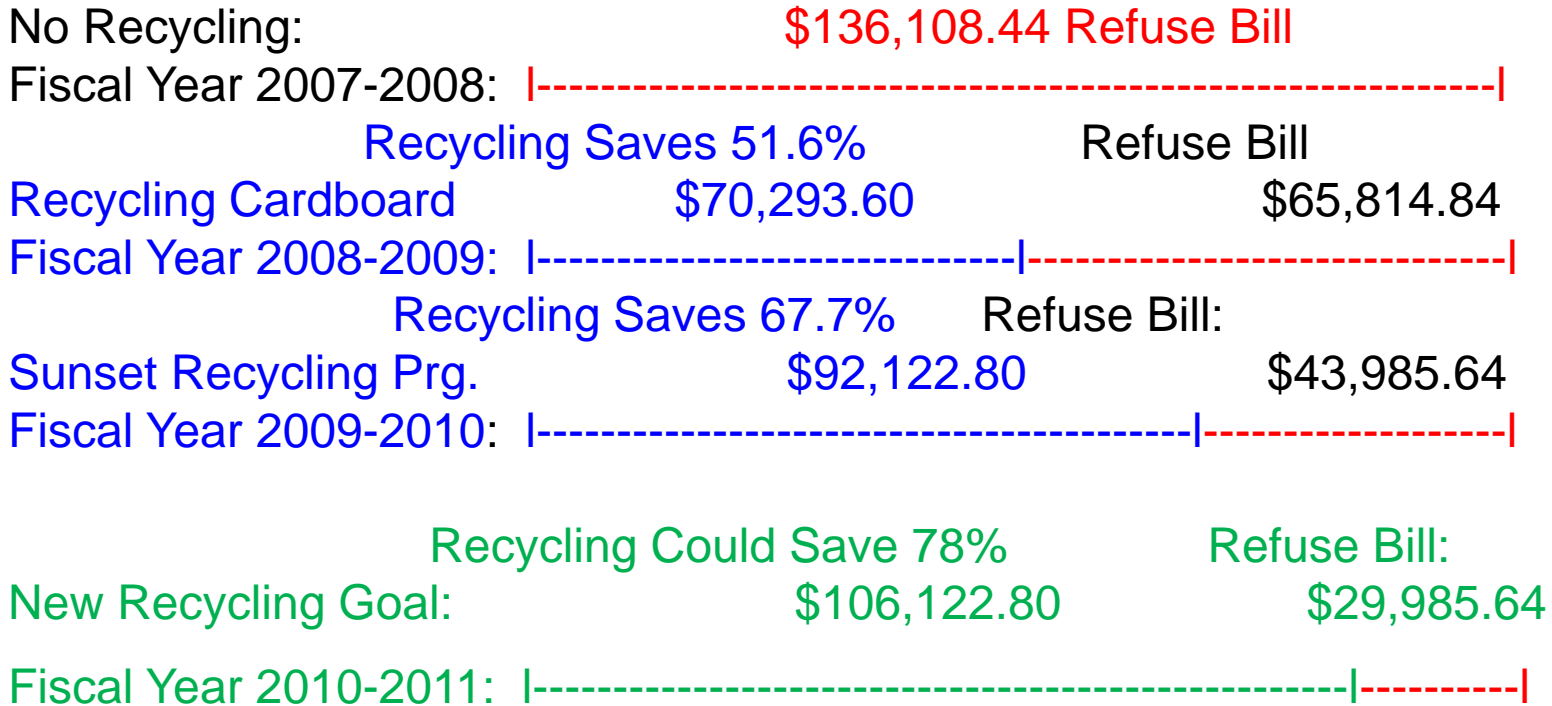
No Recycling: $136,108.44 Refuse Bill

Fiscal Year 2007-2008: |------------------------------------------------------------|

Recycling Saves 51.6% Refuse Bill

Recycling Cardboard $70,293.60 $65,814.84

Fiscal Year 2008-2009: |------------------------------|------------------------------|

Recycling Saves 67.7% Refuse Bill:

Sunset Recycling Prg. $92,122.80 $43,985.64

Fiscal Year 2009-2010: |-----------------------------------------|-------------------|

Recycling Could Save 78% Refuse Bill:

New Recycling Goal: $106,122.80 $29,985.64

Fiscal Year 2010-2011: |--------------------------------------------------|----------|